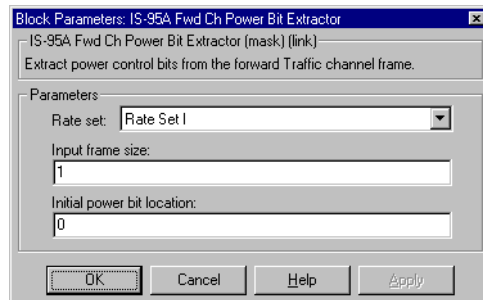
Block Parameters: IS-95A Fwd Ch Power Bit Extractor

IS-95A Fwd Ch Power Bit Extractor (mask) (link)

Extract power control bits from the forward Traffic channel frame.

Parameters

Rate set: Rate Set I

Input frame size:

1

Initial power bit location:

0

OK

Cancel

Help

Apply